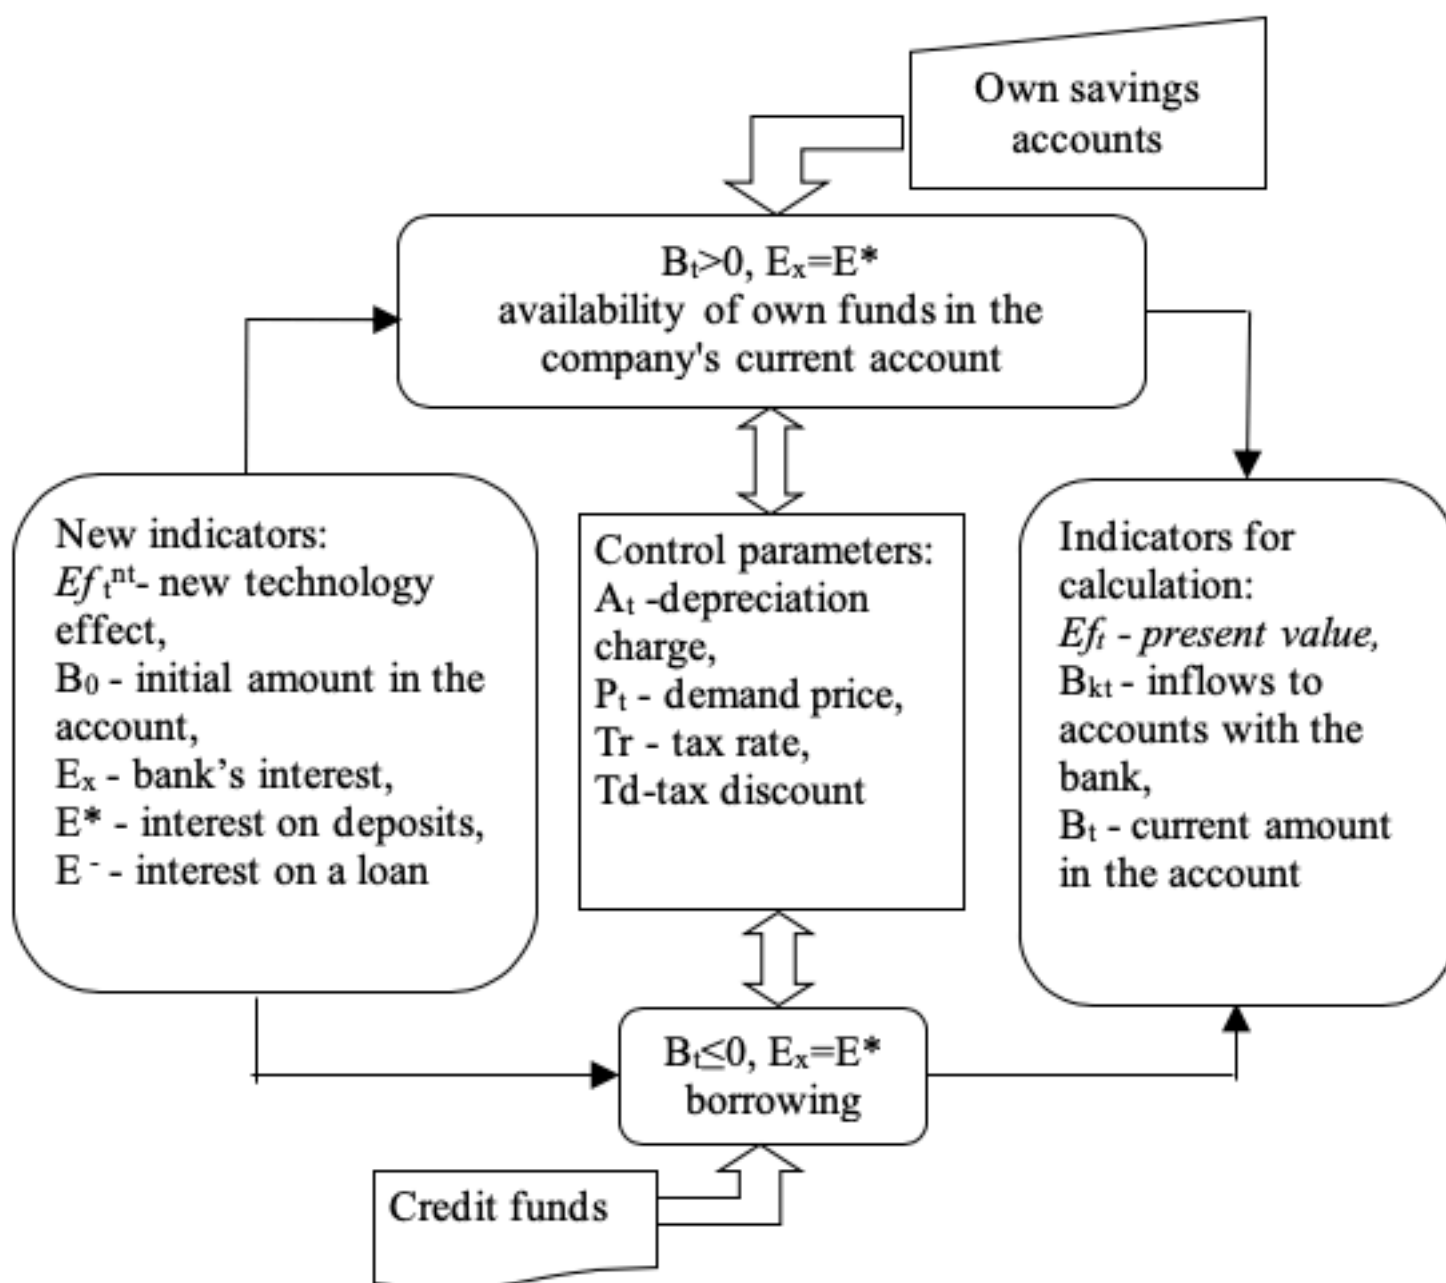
Own savings accounts

$B_t$>0, $E_x$=E*
availability of own funds in the company's current account

New indicators:
$Ef_t^{nt}$- new technology effect,
$B_0$ - initial amount in the account,
$E_x$ - bank’s interest,
E* - interest on deposits,
$E^-$ - interest on a loan

Control parameters:
$A_t$ -depreciation charge,
$P_t$ - demand price,
Tr - tax rate,
Td-tax discount

Indicators for calculation:
$Ef_t$ - present value,
$B_{kt}$ - inflows to accounts with the bank,
$B_t$ - current amount in the account

$B_t$≤0, $E_x$=E*
borrowing

Credit funds